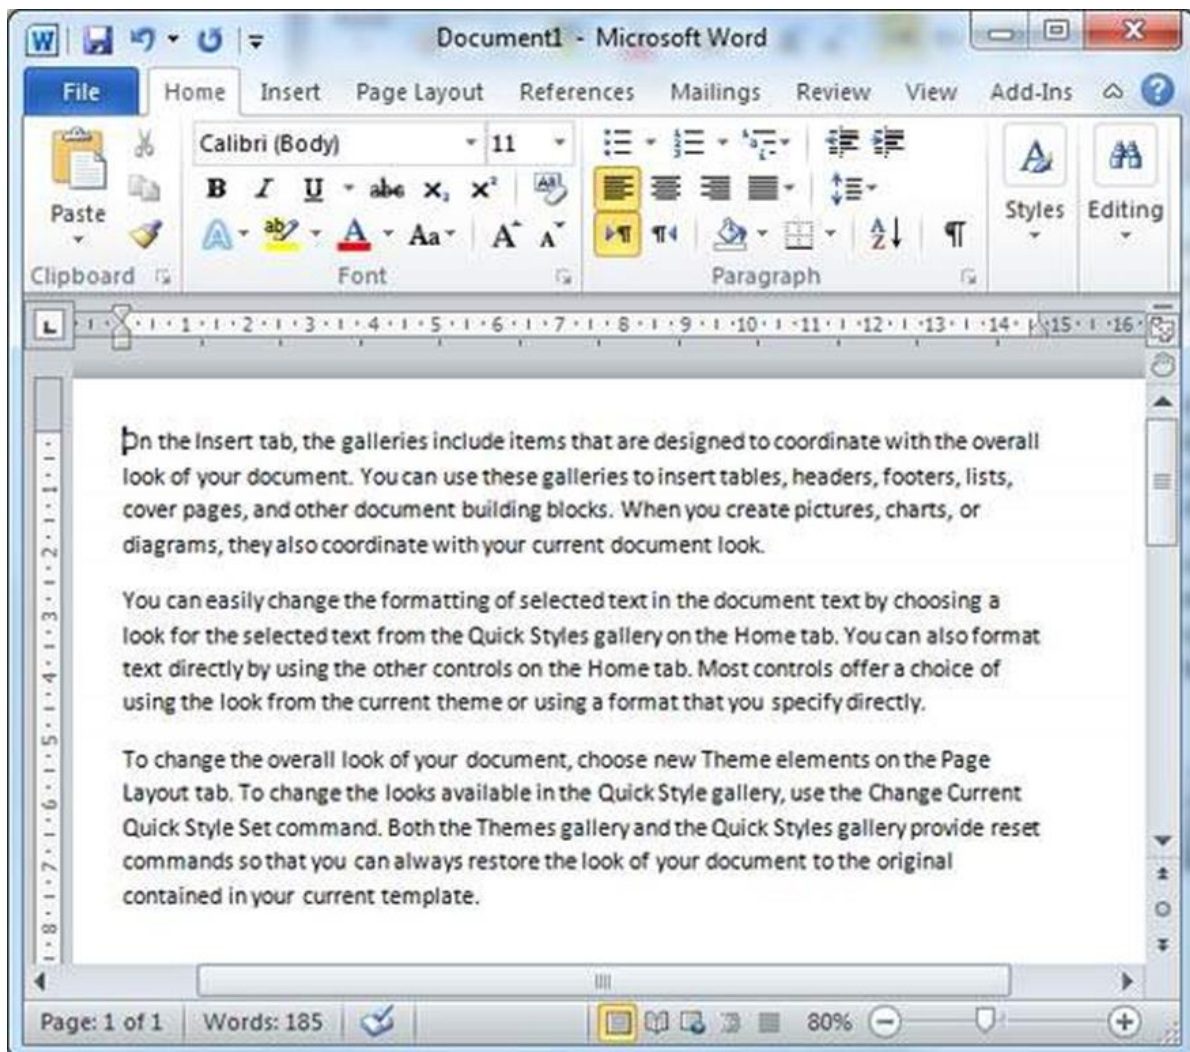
Document1 - Microsoft Word

File | Home | Insert | Page Layout | References | Mailings | Review | View | Add-Ins

Paste

Clipboard

Calibri (Body) 11

B I U abe $x_2$ $x^2$

Aa

Font

Paragraph

Styles

Editing

1 2 3 4 5 6 7 8 9 10 11 12 13 14 15 16

On the Insert tab, the galleries include items that are designed to coordinate with the overall look of your document. You can use these galleries to insert tables, headers, footers, lists, cover pages, and other document building blocks. When you create pictures, charts, or diagrams, they also coordinate with your current document look.

You can easily change the formatting of selected text in the document text by choosing a look for the selected text from the Quick Styles gallery on the Home tab. You can also format text directly by using the other controls on the Home tab. Most controls offer a choice of using the look from the current theme or using a format that you specify directly.

To change the overall look of your document, choose new Theme elements on the Page Layout tab. To change the looks available in the Quick Style gallery, use the Change Current Quick Style Set command. Both the Themes gallery and the Quick Styles gallery provide reset commands so that you can always restore the look of your document to the original contained in your current template.

Page: 1 of 1 | Words: 185 | 80%